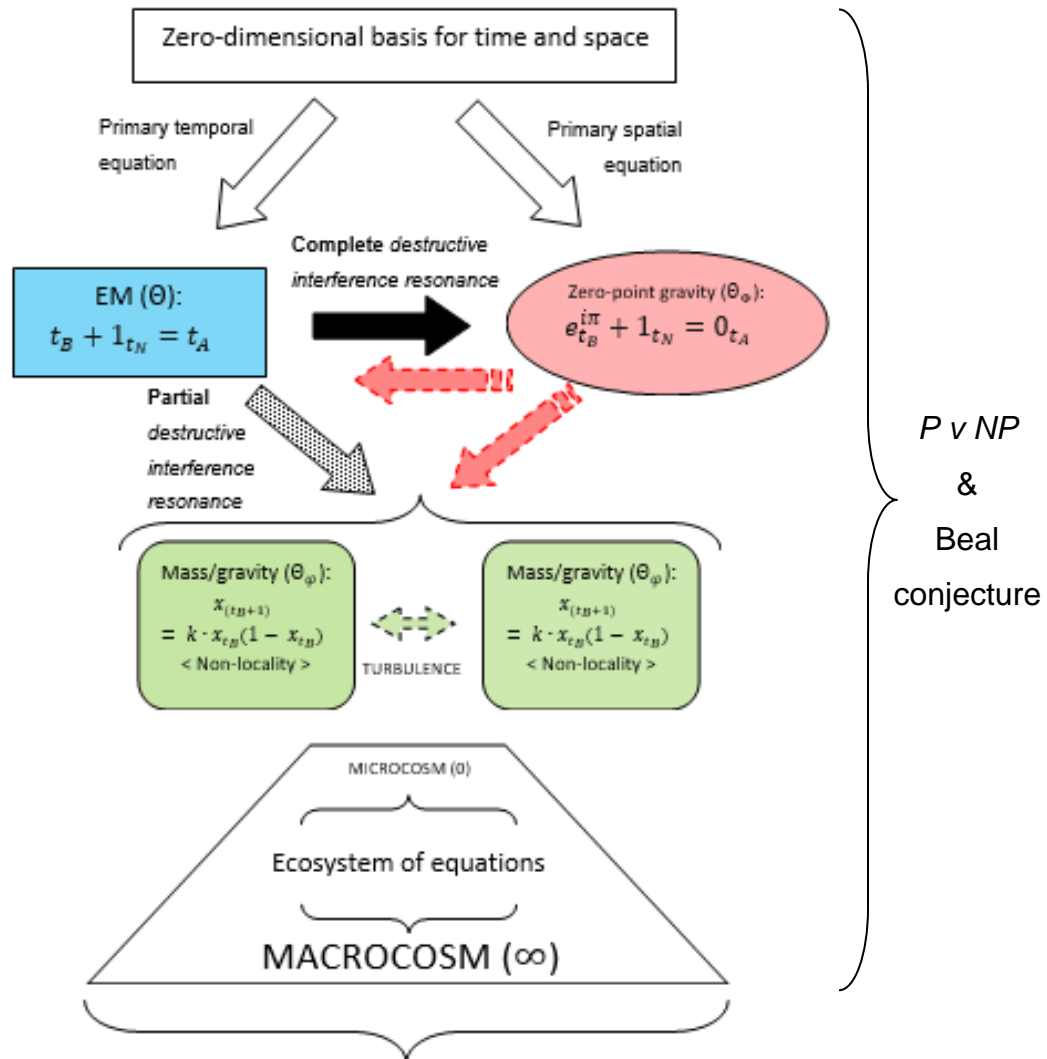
Zero-dimensional basis for time and space

Primary temporal equation

Primary spatial equation

Complete destructive interference resonance

EM (Θ):
$t_B + 1_{t_N} = t_A$

Zero-point gravity ($\Theta_\Phi$):
$e^{i\pi}_{t_B} + 1_{t_N} = 0_{t_A}$

Partial destructive interference resonance

Mass/gravity ($\Theta_\varphi$):
$x_{(t_B+1)} = k \cdot x_{t_B}(1 - x_{t_B})$
< Non-locality >

TURBULENCE

Mass/gravity ($\Theta_\varphi$):
$x_{(t_B+1)} = k \cdot x_{t_B}(1 - x_{t_B})$
< Non-locality >

MICROCOSM (0)

Ecosystem of equations

MACROCOSM (∞)

P v NP
&
Beal
conjecture